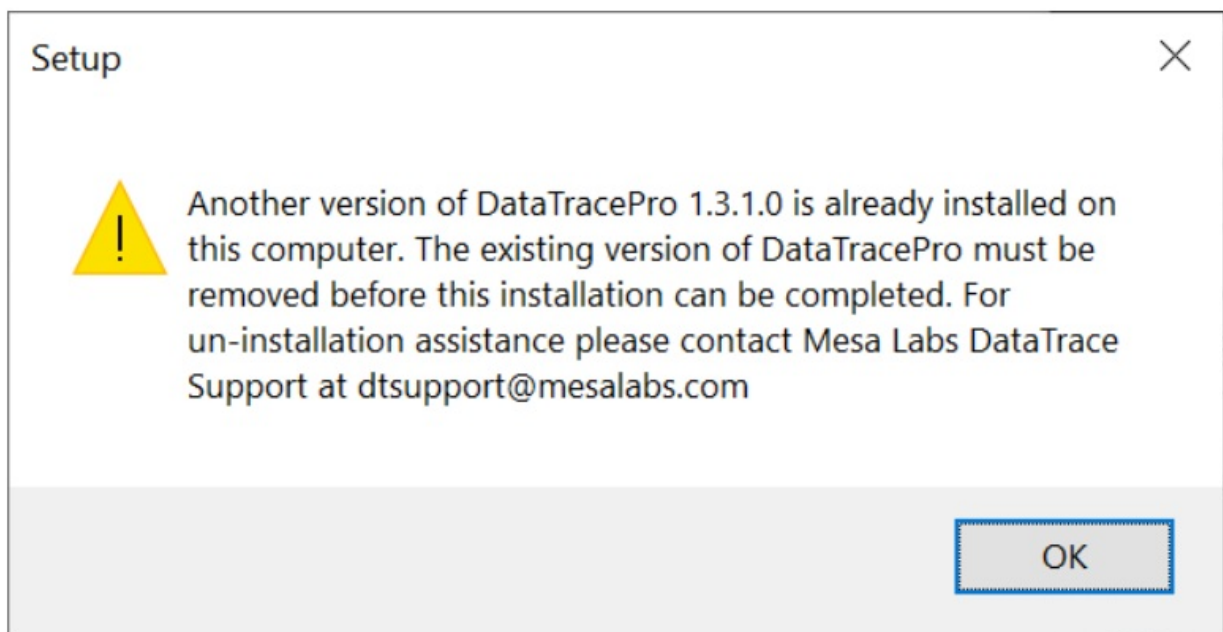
Setup

Another version of DataTracePro 1.3.1.0 is already installed on this computer. The existing version of DataTracePro must be removed before this installation can be completed. For un-installation assistance please contact Mesa Labs DataTrace Support at dtsupport@mesalabs.com

OK